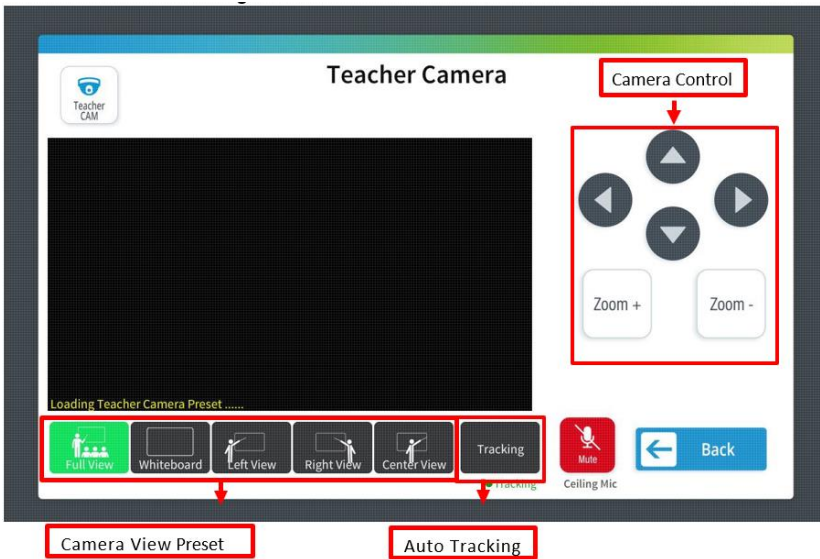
Teacher CAM

Teacher Camera

Camera Control

Zoom +

Zoom -

Loading Teacher Camera Preset ......

Full View

Whiteboard

Left View

Right View

Center View

Tracking

Tracking

Mute

Ceiling Mic

Back

Camera View Preset

Auto Tracking